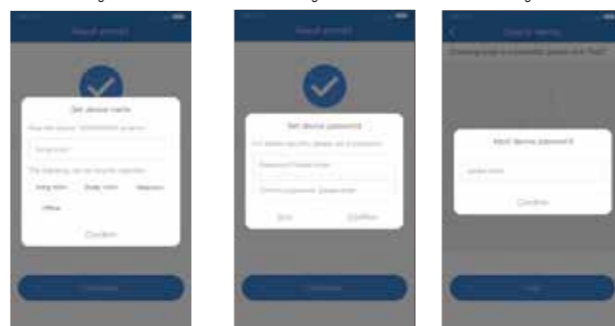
Result prompt

Set device name

Give the device "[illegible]" a name

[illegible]

The following can be quickly selected

Living room Study room Bedroom

Office

Confirm

Complete

Result prompt

Set device password

For device security, please set a password

Password (6 digits)

Confirm password

Skip Confirm

Complete

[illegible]

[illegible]

Input device password

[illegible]

Confirm

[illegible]